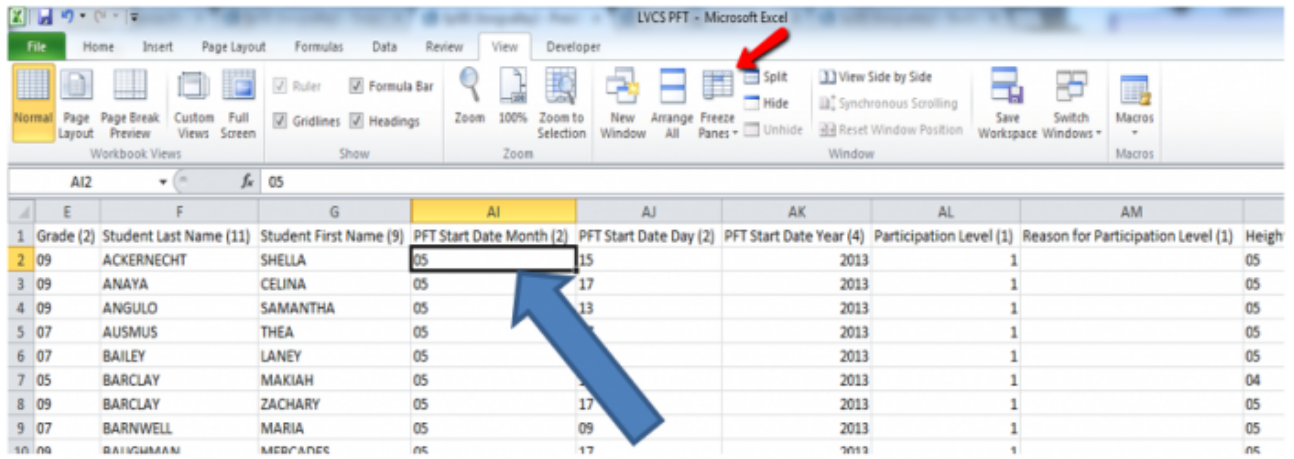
LVCS PFT - Microsoft Excel

File Home Insert Page Layout Formulas Data Review View Developer

Normal Page Layout Page Break Preview Custom Views Full Screen
Workbook Views

Ruler Formula Bar Gridlines Headings
Show

Zoom 100% Zoom to Selection
Zoom

New Window Arrange All Freeze Panes Split Hide Unhide View Side by Side Synchronous Scrolling Reset Window Position Save Workspace Switch Windows
Window

Macros
Macros

AI2 $f_x$ 05

| | E | F | G | AI | AJ | AK | AL | AM | |
|---|---|---|---|---|---|---|---|---|---|
| 1 | Grade (2) | Student Last Name (11) | Student First Name (9) | PFT Start Date Month (2) | PFT Start Date Day (2) | PFT Start Date Year (4) | Participation Level (1) | Reason for Participation Level (1) | Heigh |
| 2 | 09 | ACKERNECHT | SHELLA | 05 | 15 | 2013 | 1 | | 05 |
| 3 | 09 | ANAYA | CELINA | 05 | 17 | 2013 | 1 | | 05 |
| 4 | 09 | ANGULO | SAMANTHA | 05 | 13 | 2013 | 1 | | 05 |
| 5 | 07 | AUSMUS | THEA | 05 | | 2013 | 1 | | 05 |
| 6 | 07 | BAILEY | LANEY | 05 | | 2013 | 1 | | 05 |
| 7 | 05 | BARCLAY | MAKIAH | 05 | | 2013 | 1 | | 04 |
| 8 | 09 | BARCLAY | ZACHARY | 05 | 17 | 2013 | 1 | | 05 |
| 9 | 07 | BARNWELL | MARIA | 05 | 09 | 2013 | 1 | | 05 |
| 10 | 09 | BAUGHMAN | MERCADES | 05 | 17 | 2013 | 1 | | 05 |